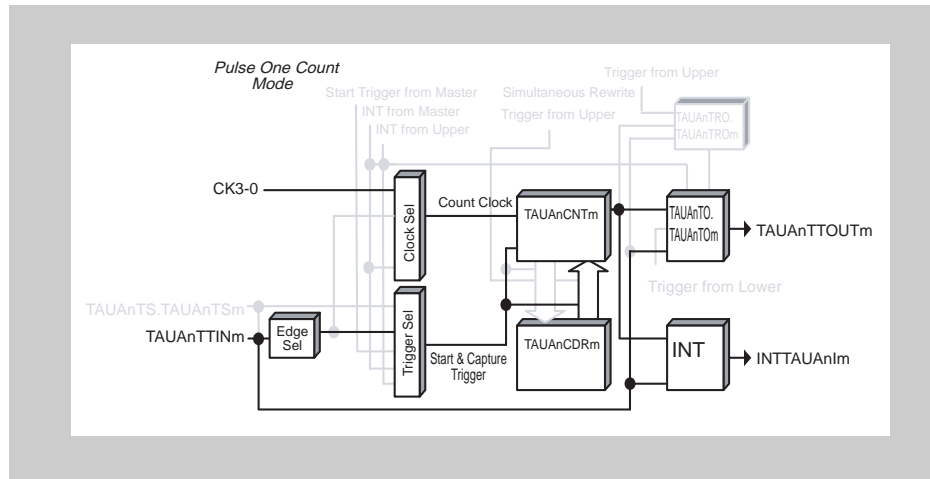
Pulse One Count Mode

Start Trigger from Master
INT from Master
INT from Upper
Simultaneous Rewrite
Trigger from Upper
Trigger from Upper
TAUAnTRO.
TAUAnTROm

CK3-0
Clock Sel
Count Clock
TAUAnCNTm
TAUAnTO.
TAUAnTOm
TAUAnTTOUTm
Trigger from Lower

TAUAnTS.TAUAnTSm
TAUAnTTINm
Edge Sel
Trigger Sel
Start & Capture Trigger
TAUAnCDRm
INT
INTTAUAnIm